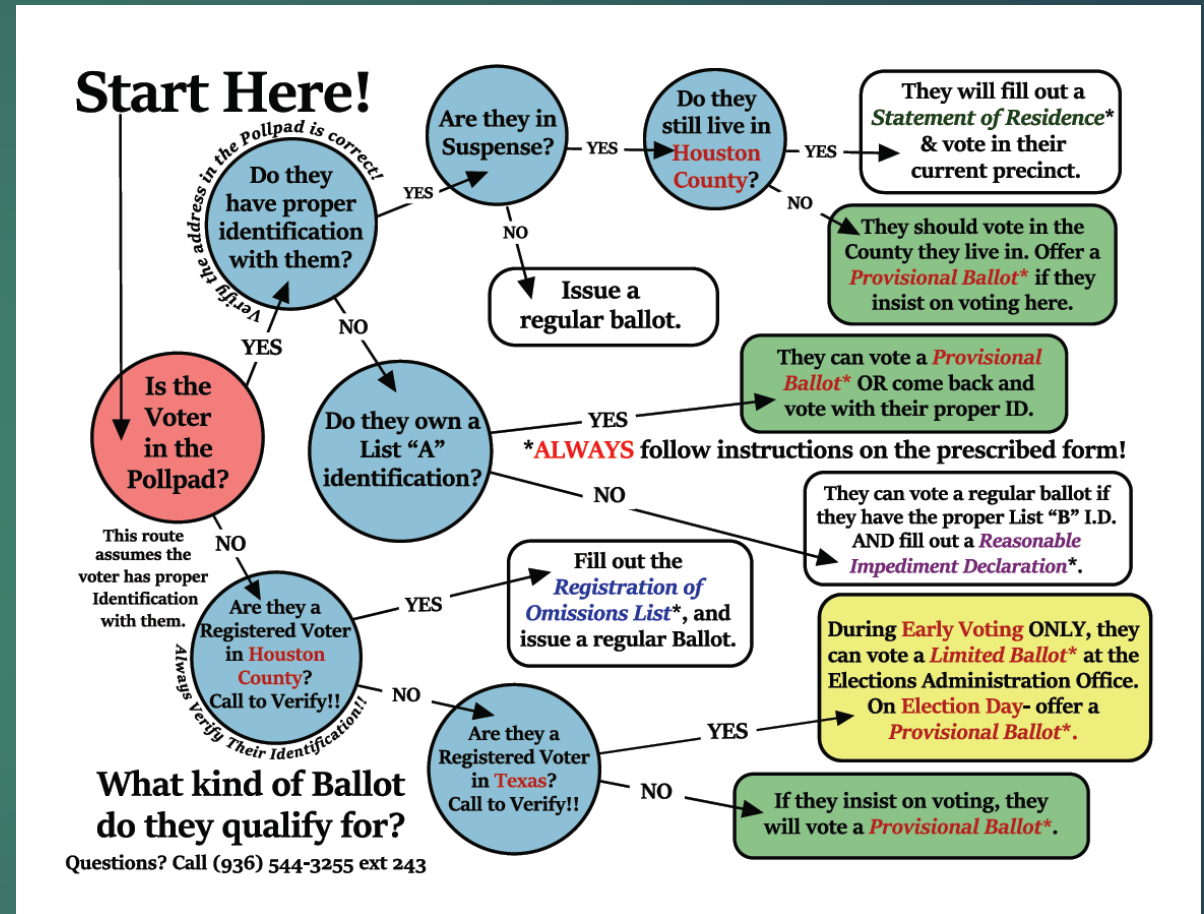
Start Here!

Is the Voter in the Pollpad?

YES

Verify the address in the Pollpad is correct!

Do they have proper identification with them?

YES

Are they in Suspense?

YES

Do they still live in Houston County?

YES

They will fill out a Statement of Residence* & vote in their current precinct.

NO

They should vote in the County they live in. Offer a Provisional Ballot* if they insist on voting here.

NO

Issue a regular ballot.

NO

Do they own a List "A" identification?

YES

They can vote a Provisional Ballot* OR come back and vote with their proper ID.

*ALWAYS follow instructions on the prescribed form!

NO

They can vote a regular ballot if they have the proper List "B" I.D. AND fill out a Reasonable Impediment Declaration*.

NO

This route assumes the voter has proper Identification with them.

Are they a Registered Voter in Houston County? Call to Verify!!

Always Verify Their Identification!!

YES

Fill out the Registration of Omissions List*, and issue a regular Ballot.

NO

Are they a Registered Voter in Texas? Call to Verify!!

YES

During Early Voting ONLY, they can vote a Limited Ballot* at the Elections Administration Office. On Election Day- offer a Provisional Ballot*.

NO

If they insist on voting, they will vote a Provisional Ballot*.

What kind of Ballot do they qualify for?

Questions? Call (936) 544-3255 ext 243